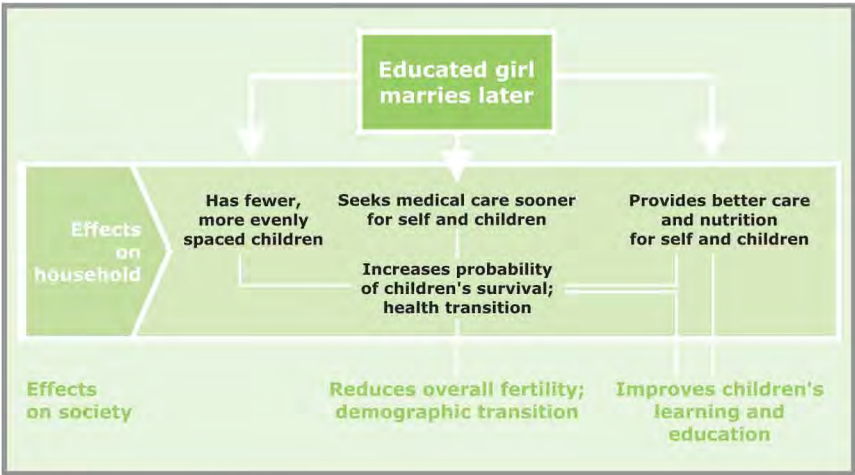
Educated girl marries later

Effects on household

Has fewer, more evenly spaced children

Seeks medical care sooner for self and children

Provides better care and nutrition for self and children

Increases probability of children's survival; health transition

Effects on society

Reduces overall fertility; demographic transition

Improves children's learning and education